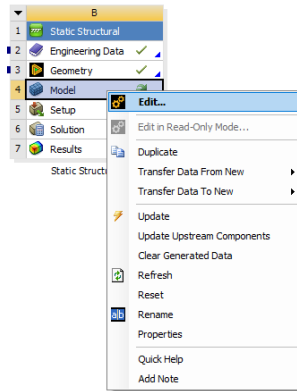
B
1 Static Structural
2 Engineering Data
3 Geometry
4 Model
5 Setup
6 Solution
7 Results
Static Structu

Edit...
Edit in Read-Only Mode...
Duplicate
Transfer Data From New
Transfer Data To New
Update
Update Upstream Components
Clear Generated Data
Refresh
Reset
Rename
Properties
Quick Help
Add Note